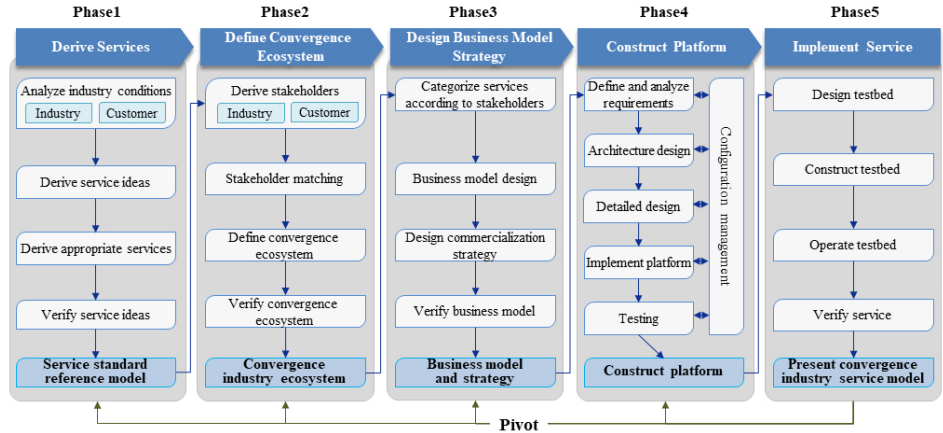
Phase1

Derive Services

Analyze industry conditions

Industry

Customer

Derive service ideas

Derive appropriate services

Verify service ideas

Service standard reference model

Phase2

Define Convergence Ecosystem

Derive stakeholders

Industry

Customer

Stakeholder matching

Define convergence ecosystem

Verify convergence ecosystem

Convergence industry ecosystem

Phase3

Design Business Model Strategy

Categorize services according to stakeholders

Business model design

Design commercialization strategy

Verify business model

Business model and strategy

Phase4

Construct Platform

Define and analyze requirements

Architecture design

Detailed design

Implement platform

Testing

Configuration mangement

Construct platform

Phase5

Implement Service

Design testbed

Construct testbed

Operate testbed

Verify service

Present convergence industry service model

Pivot